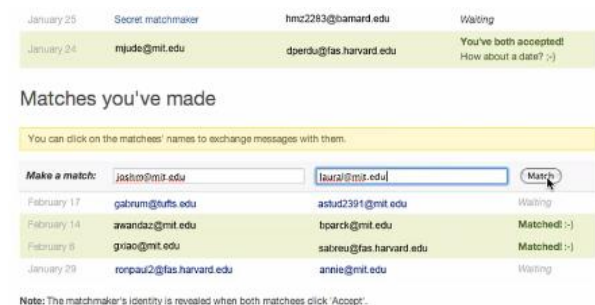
| January 25 | Secret matchmaker | hmz2283@barnard.edu | Waiting |
|---|---|---|---|
| January 24 | mjude@mit.edu | dperdu@fas.harvard.edu | You've both accepted! How about a date? ;-) |

Matches you've made

You can click on the matchees' names to exchange messages with them.

| Make a match: | joshm@mit.edu | laural@mit.edu | Match |
|---|---|---|---|
| February 17 | gabrum@tufts.edu | astud2391@mit.edu | Waiting |
| February 14 | awandaz@mit.edu | bparck@mit.edu | Matched! :-) |
| February 8 | gxiao@mit.edu | sabreu@fas.harvard.edu | Matched! :-) |
| January 29 | ronpaul2@fas.harvard.edu | annie@mit.edu | Waiting |

Note: The matchmaker's identity is revealed when both matches click 'Accept'.